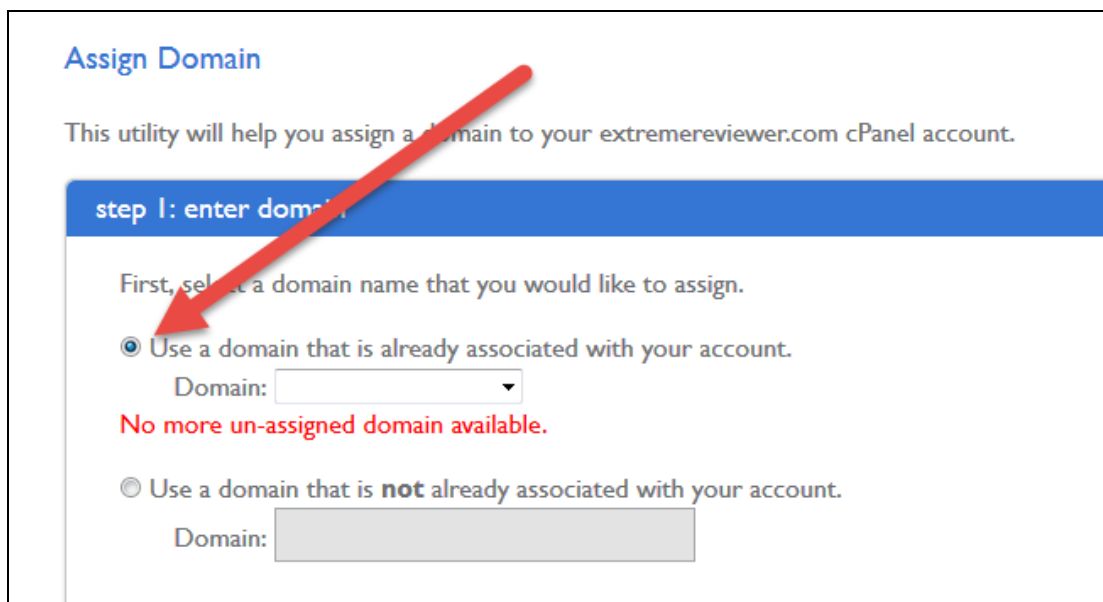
Assign Domain

This utility will help you assign a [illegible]main to your extremereviewer.com cPanel account.

step 1: enter dom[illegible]

First, sel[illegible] a domain name that you would like to assign.

Use a domain that is already associated with your account.

Domain:

No more un-assigned domain available.

Use a domain that is **not** already associated with your account.

Domain: